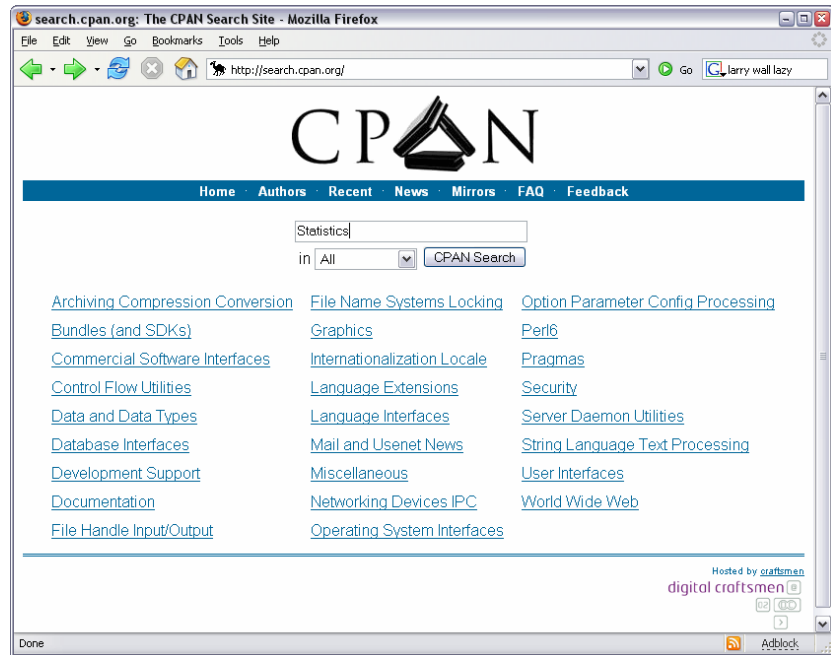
search.cpan.org: The CPAN Search Site - Mozilla Firefox

File Edit View Go Bookmarks Tools Help

http://search.cpan.org/

Go

larry wall lazy

CPAN

Home · Authors · Recent · News · Mirrors · FAQ · Feedback

Statistics

in All

CPAN Search

Archiving Compression Conversion
Bundles (and SDKs)
Commercial Software Interfaces
Control Flow Utilities
Data and Data Types
Database Interfaces
Development Support
Documentation
File Handle Input/Output

File Name Systems Locking
Graphics
Internationalization Locale
Language Extensions
Language Interfaces
Mail and Usenet News
Miscellaneous
Networking Devices IPC
Operating System Interfaces

Option Parameter Config Processing
Perl6
Pragmas
Security
Server Daemon Utilities
String Language Text Processing
User Interfaces
World Wide Web

Hosted by craftsmen

digital craftsmen

Done

Adblock